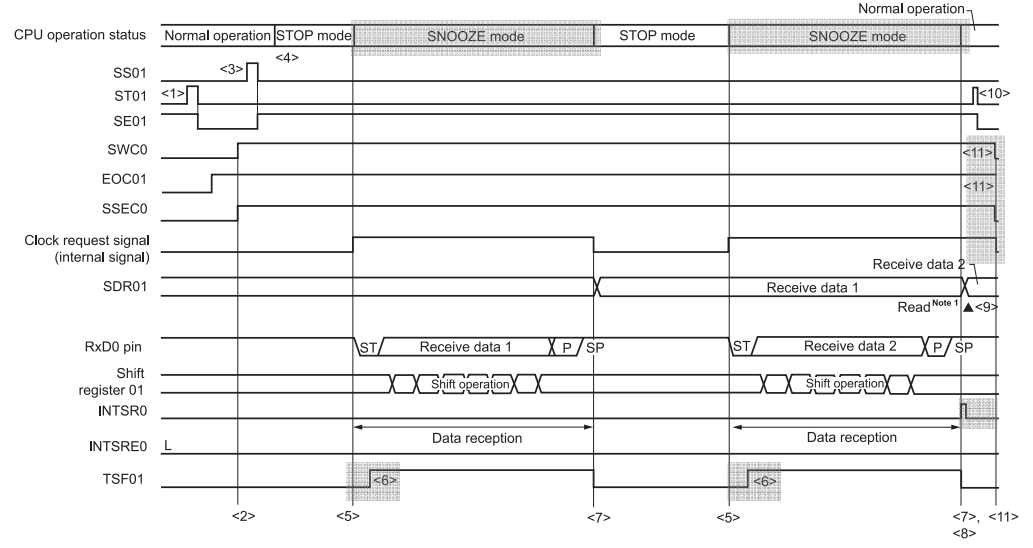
Normal operation

CPU operation status | Normal operation | STOP mode | SNOOZE mode | STOP mode | SNOOZE mode

<4>

<3>

SS01

ST01 <1> <10>

SE01

SWC0 <11>

EOC01 <11>

SSEC0

Clock request signal (internal signal)

Receive data 2

SDR01 Receive data 1

Read$^{\text{Note 1}}$ ▲<9>

RxD0 pin ST Receive data 1 P SP ST Receive data 2 P SP

Shift register 01 Shift operation Shift operation

INTSR0

INTSRE0 L

Data reception Data reception

TSF01 <6> <6>

<2> <5> <7> <5> <7>, <8> <11>